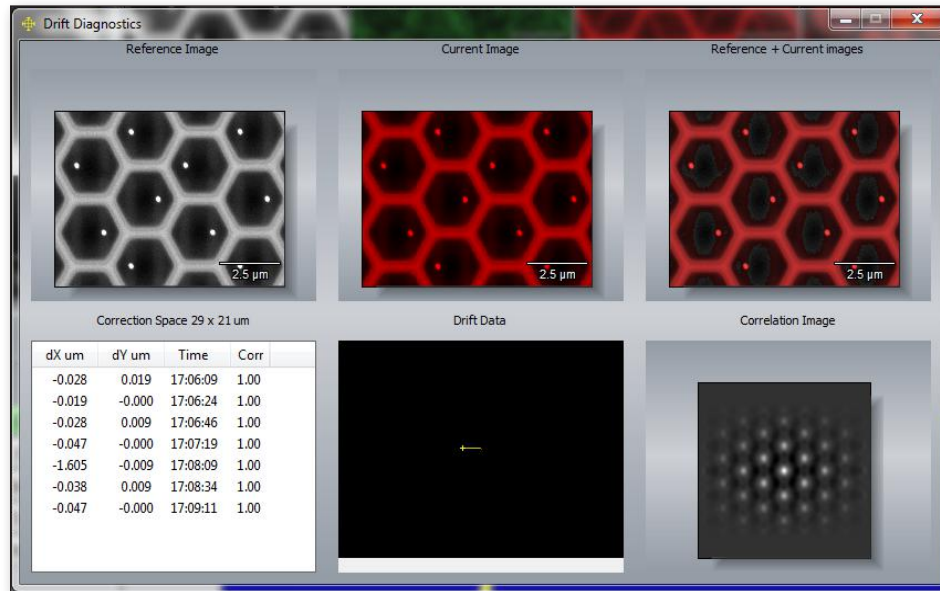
Drift Diagnostics

Reference Image

Current Image

Reference + Current images

2.5 μm

2.5 μm

2.5 μm

Correction Space 29 x 21 um

Drift Data

Correlation Image

| dX um | dY um | Time | Corr |
|---|---|---|---|
| -0.028 | 0.019 | 17:06:09 | 1.00 |
| -0.019 | -0.000 | 17:06:24 | 1.00 |
| -0.028 | 0.009 | 17:06:46 | 1.00 |
| -0.047 | -0.000 | 17:07:19 | 1.00 |
| -1.605 | -0.009 | 17:08:09 | 1.00 |
| -0.038 | 0.009 | 17:08:34 | 1.00 |
| -0.047 | -0.000 | 17:09:11 | 1.00 |